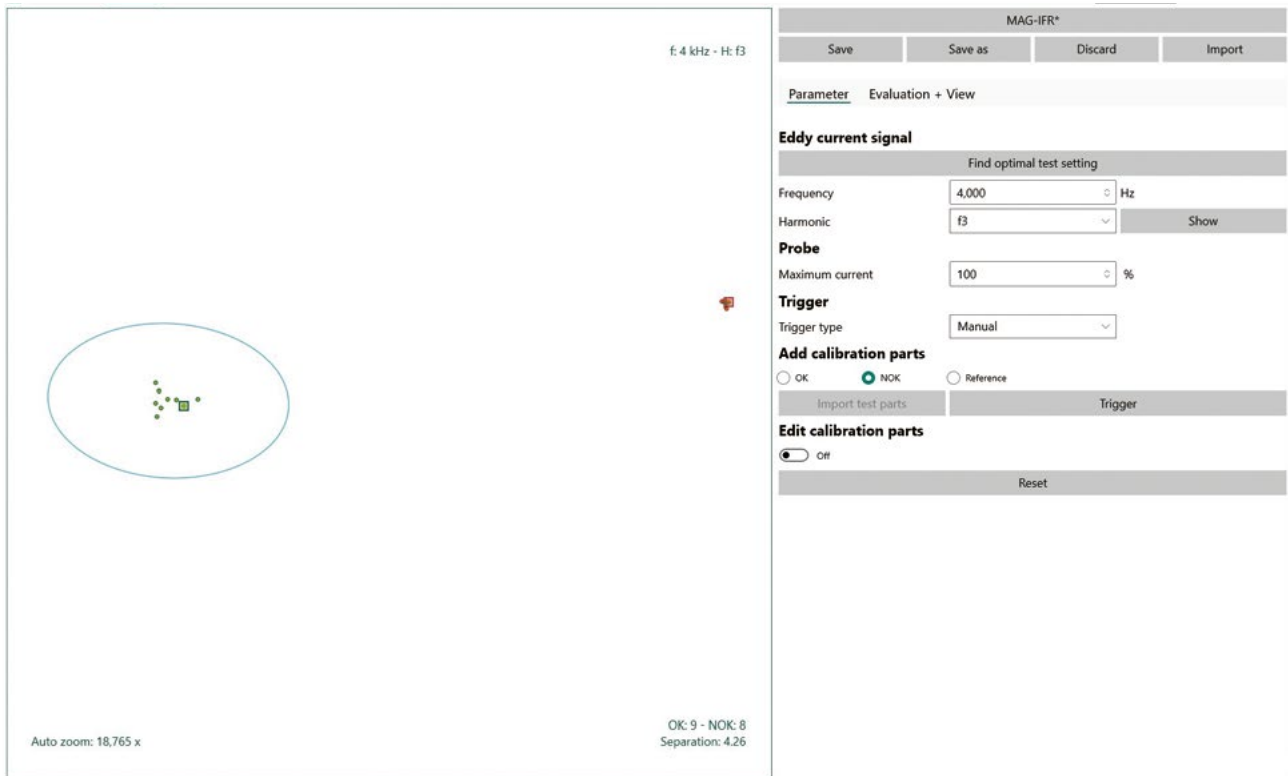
f: 4 kHz - H: f3

Auto zoom: 18,765 x

OK: 9 - NOK: 8
Separation: 4.26

MAG-IFR*

Save | Save as | Discard | Import

Parameter  Evaluation + View

Eddy current signal

Find optimal test setting

Frequency 4,000 Hz

Harmonic f3 Show

Probe

Maximum current 100 %

Trigger

Trigger type Manual

Add calibration parts

OK  NOK  Reference

Import test parts  Trigger

Edit calibration parts

Off

Reset